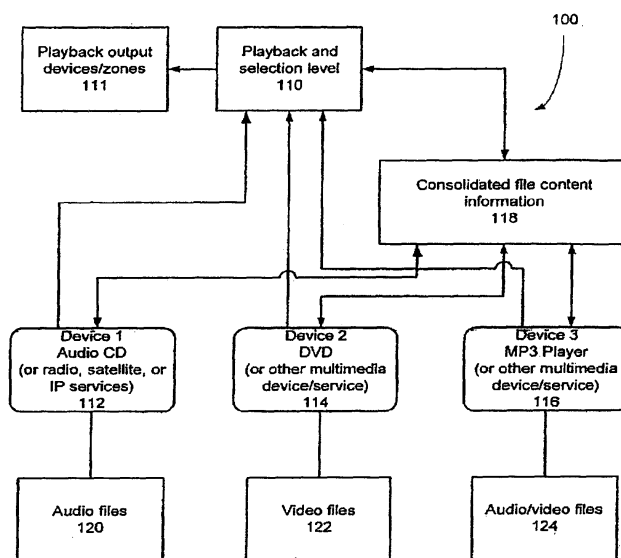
100

Playback output devices/zones
111

Playback and selection level
110

Consolidated file content information
118

Device 1
Audio CD
(or radio, satellite, or IP services)
112

Device 2
DVD
(or other multimedia device/service)
114

Device 3
MP3 Player
(or other multimedia device/service)
116

Audio files
120

Video files
122

Audio/video files
124